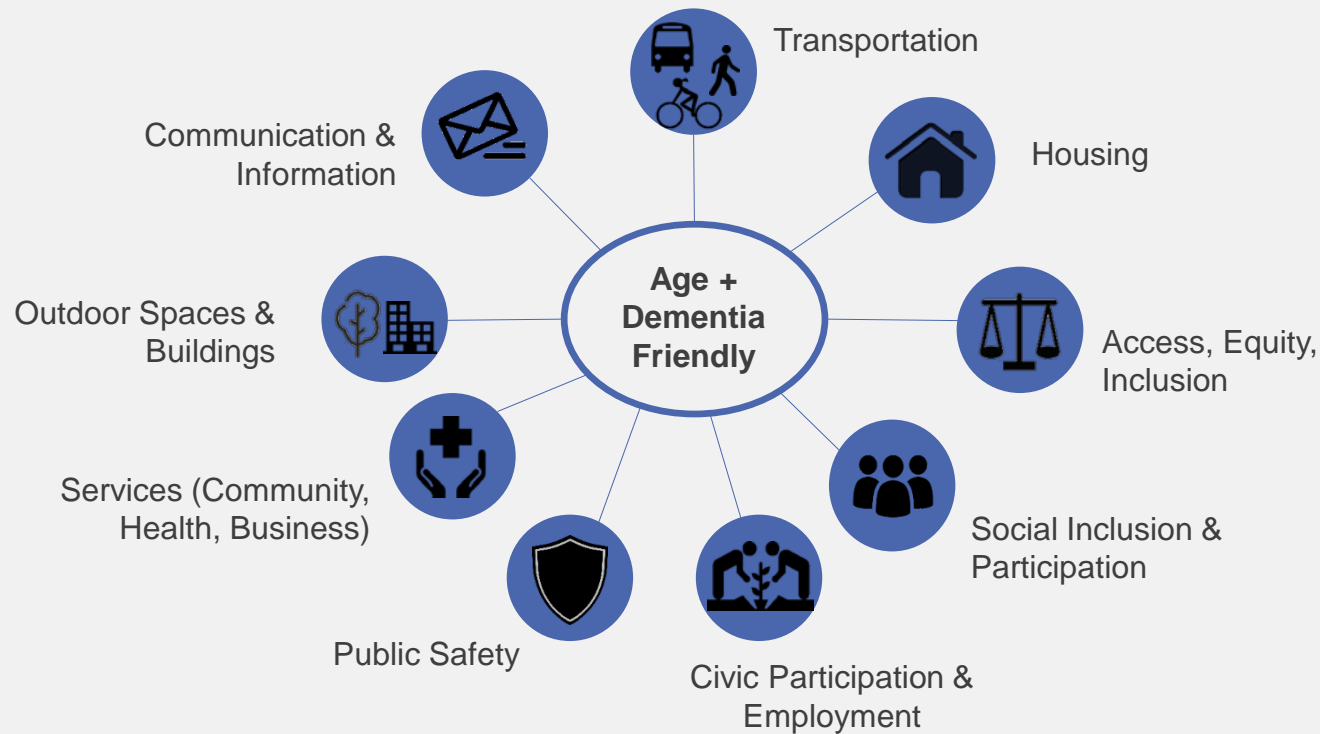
Transportation

Communication & Information

Housing

Age + Dementia Friendly

Outdoor Spaces & Buildings

Access, Equity, Inclusion

Services (Community, Health, Business)

Social Inclusion & Participation

Public Safety

Civic Participation & Employment